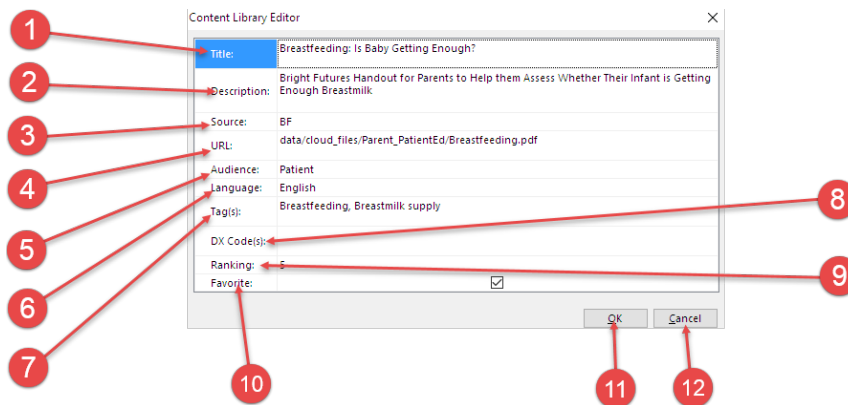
Content Library Editor

| | |
|---|---|
| Title: | Breastfeeding: Is Baby Getting Enough? |
| Description: | Bright Futures Handout for Parents to Help them Assess Whether Their Infant is Getting Enough Breastmilk |
| Source: | BF |
| URL: | data/cloud_files/Parent_PatientEd/Breastfeeding.pdf |
| Audience: | Patient |
| Language: | English |
| Tag(s): | Breastfeeding, Breastmilk supply |
| DX Code(s): | |
| Ranking: | 5 |
| Favorite: | ☑ |

OK
Cancel

1
2
3
4
5
6
7
8
9
10
11
12